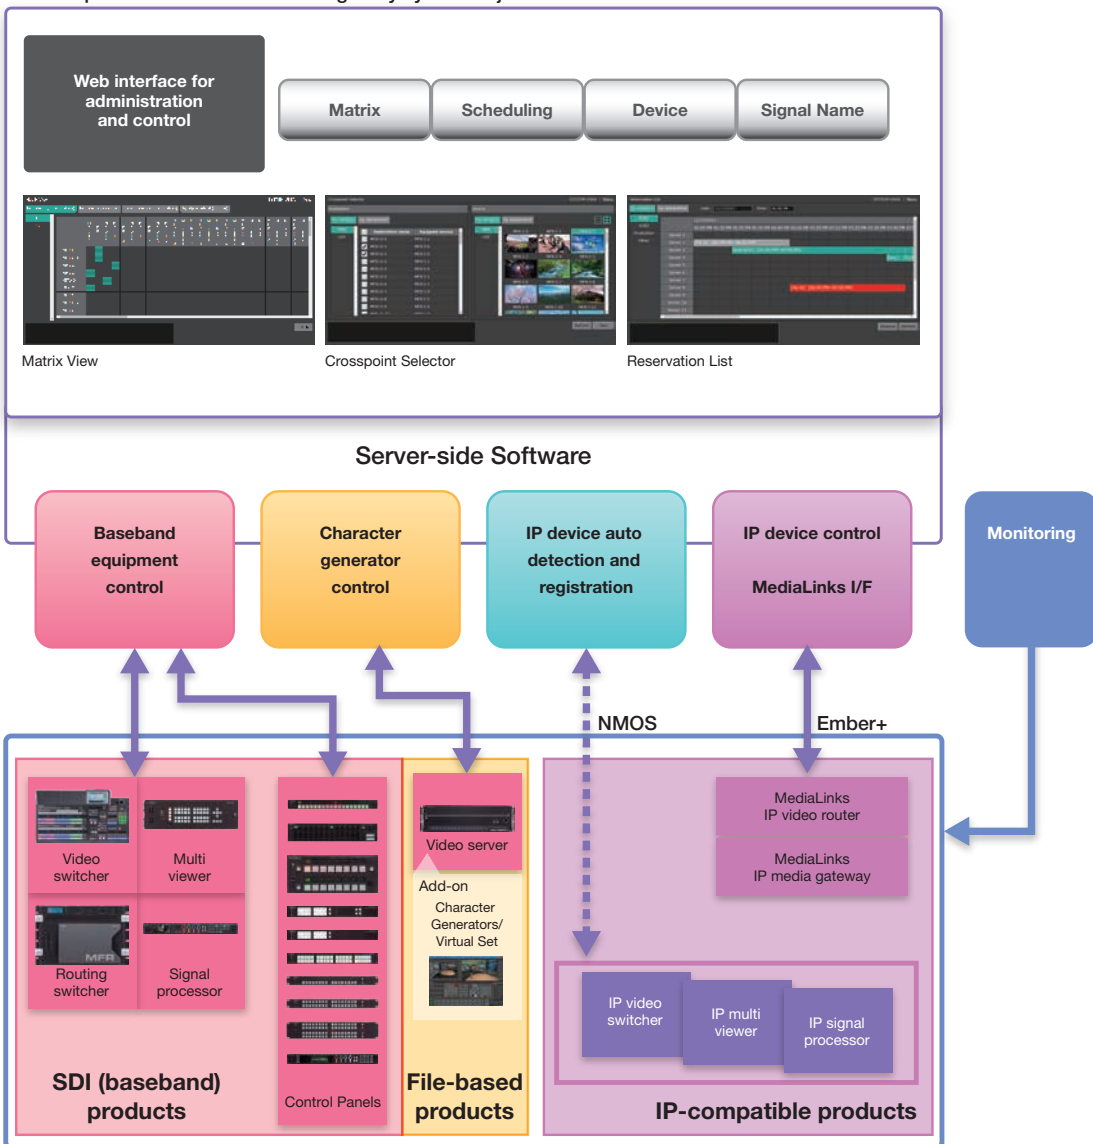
Web interface for administration and control

Matrix

Scheduling

Device

Signal Name

Matrix View

Crosspoint Selector

Reservation List

Server-side Software

Baseband equipment control

Character generator control

IP device auto detection and registration

IP device control

MediaLinks I/F

Monitoring

NMOS

Ember+

Video switcher

Multi viewer

Routing switcher

Signal processor

Control Panels

Video server

Add-on

Character Generators/ Virtual Set

MediaLinks IP video router

MediaLinks IP media gateway

IP video switcher

IP multi viewer

IP signal processor

SDI (baseband) products

File-based products

IP-compatible products